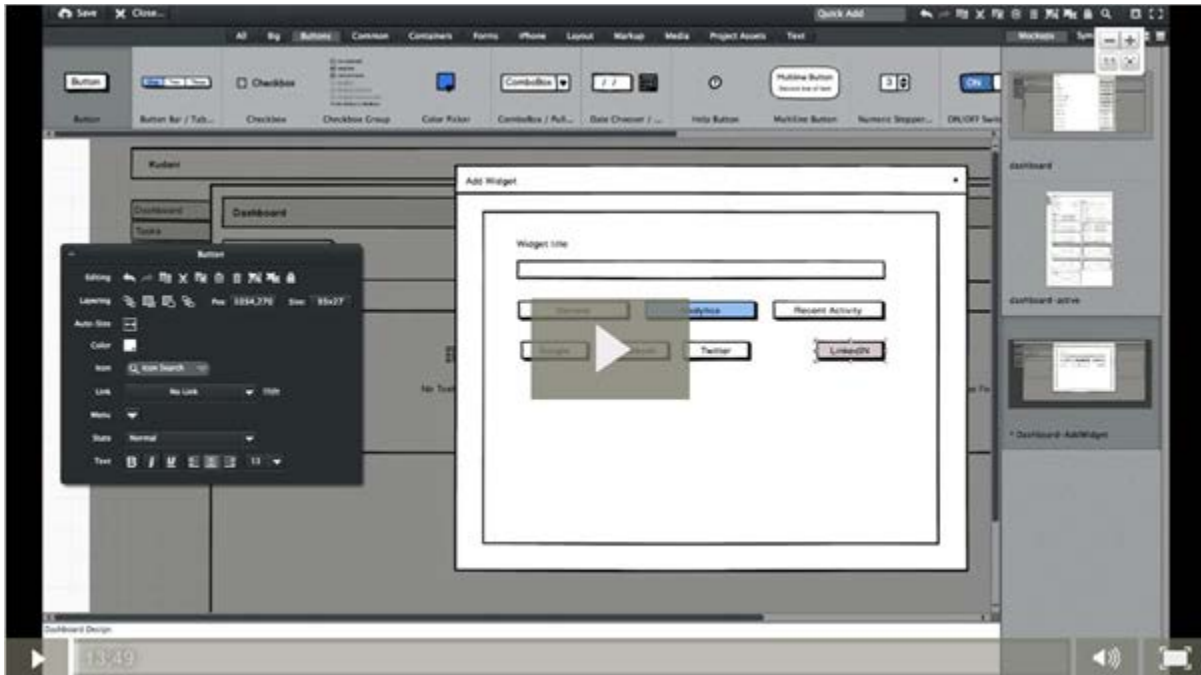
Save Close...

Quick Add

All Big Buttons Common Containers Forms iPhone Layout Markup Media Project Assets Text

Mockups

Button Checkbox ComboBox Multiline Button Second line of text ON

Button Button Bar / Tab... Checkbox Checkbox Group Color Picker ComboBox / Pull... Date Chooser / ... Help Button Multiline Button Numeric Stepper... ON/OFF Swi

Kudani

Dashboard

Tasks

Dashboard

Button

Editing

Layering Pos 1034,270 Size 93x27

Auto-Size

Color

Icon Icon Search

Link No Link Edit

Menu

State Normal

Text B I U 13

No Too

Add Widget

Widget title

Analytics Recent Activity

Twitter LinkedIN

dashboard

dashboard-active

* Dashboard-AddWidget

Dashboard Design

13:49